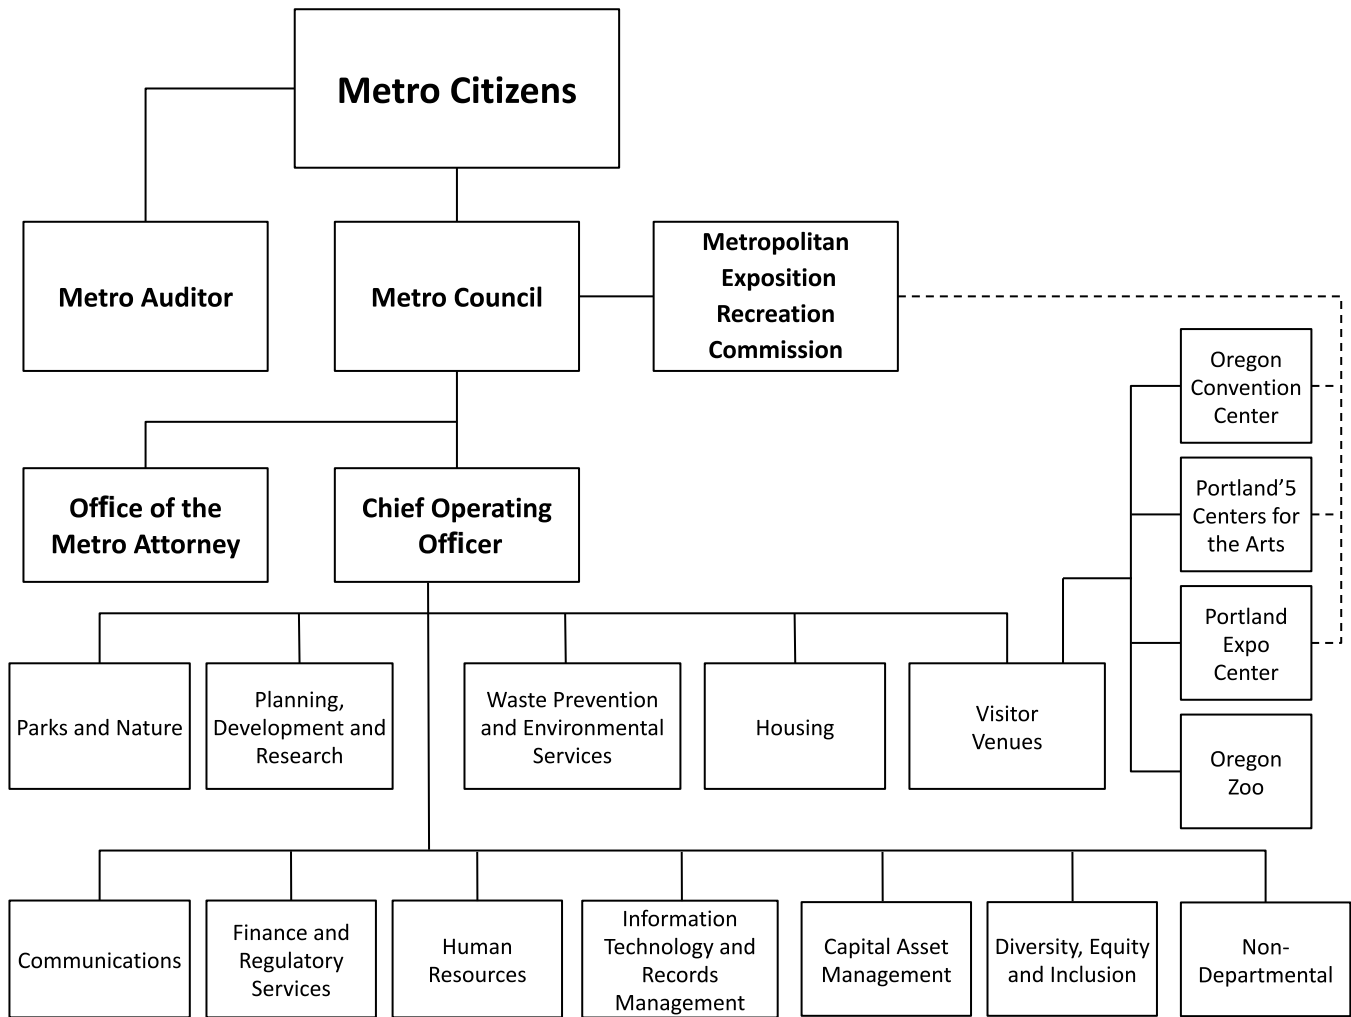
Metro Citizens

Metro Auditor

Metro Council

Metropolitan Exposition Recreation Commission

Oregon Convention Center

Portland’5 Centers for the Arts

Portland Expo Center

Oregon Zoo

Office of the Metro Attorney

Chief Operating Officer

Parks and Nature

Planning, Development and Research

Waste Prevention and Environmental Services

Housing

Visitor Venues

Communications

Finance and Regulatory Services

Human Resources

Information Technology and Records Management

Capital Asset Management

Diversity, Equity and Inclusion

Non-Departmental